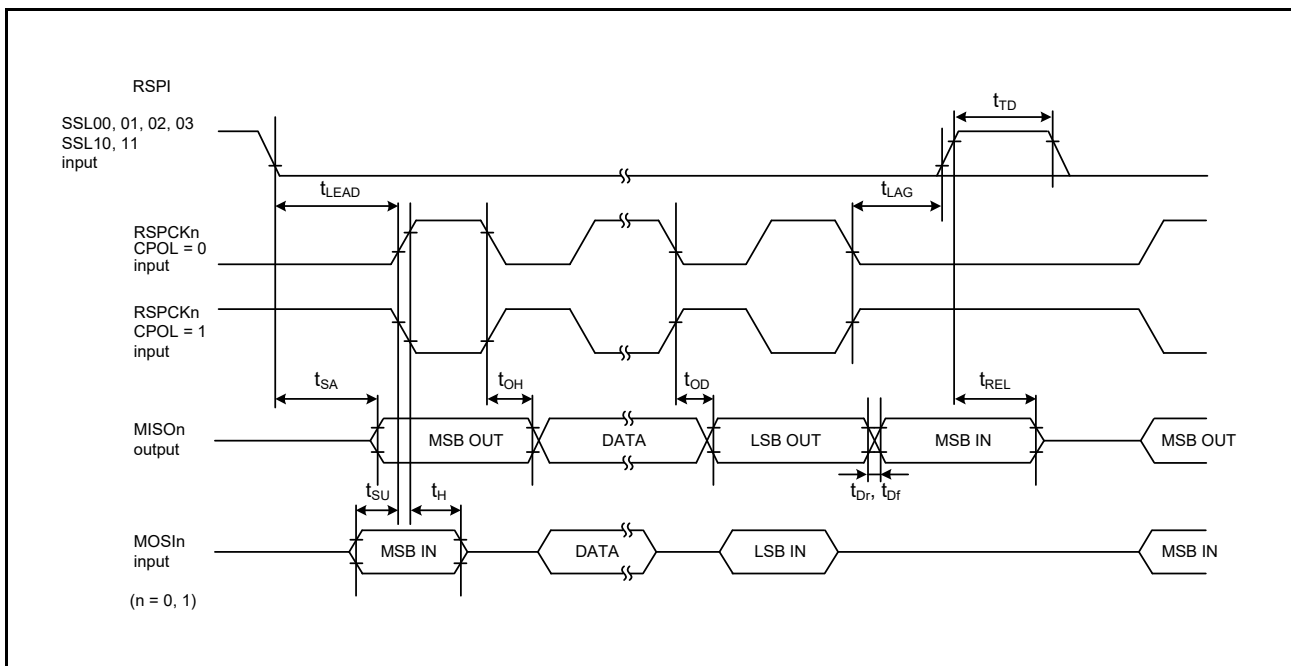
RSPI

SSL00, 01, 02, 03
SSL10, 11
input

$t_{TD}$

$t_{LEAD}$

$t_{LAG}$

RSPCKn
CPOL = 0
input

RSPCKn
CPOL = 1
input

$t_{SA}$

$t_{OH}$

$t_{OD}$

$t_{REL}$

MISOn
output

MSB OUT

DATA

LSB OUT

MSB IN

MSB OUT

$t_{SU}$

$t_{H}$

$t_{Dr}$, $t_{Df}$

MOSIn
input

MSB IN

DATA

LSB IN

MSB IN

(n = 0, 1)